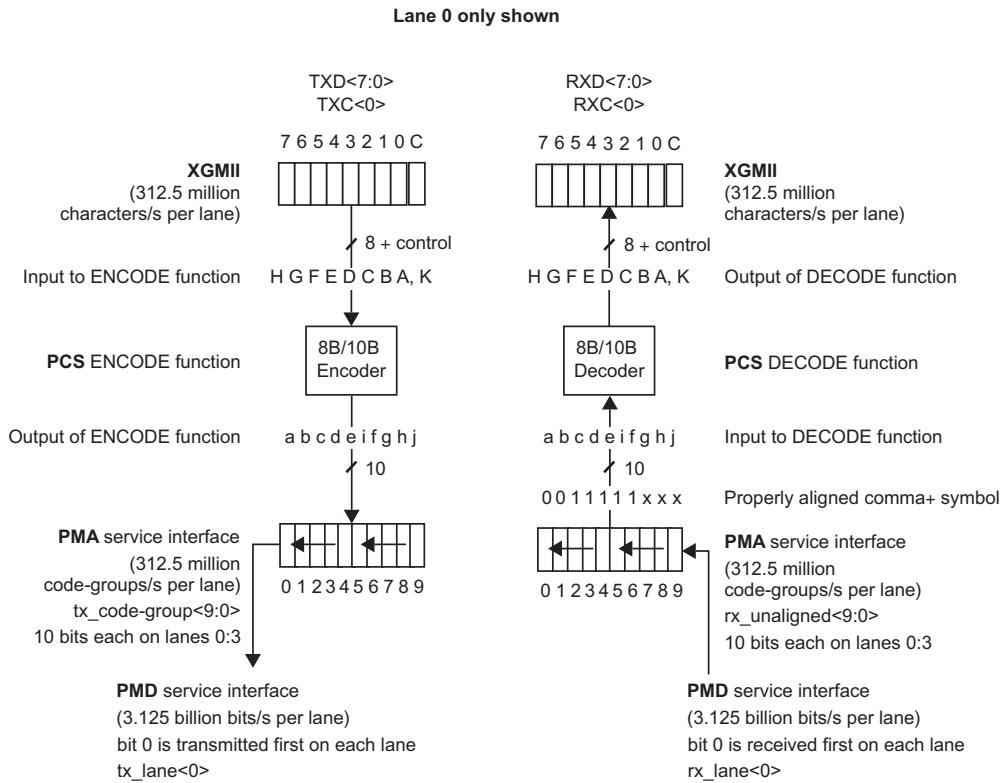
Lane 0 only shown

TXD<7:0>
TXC<0>

7 6 5 4 3 2 1 0 C

XGMII
(312.5 million characters/s per lane)

8 + control

Input to ENCODE function H G F E D C B A, K

PCS ENCODE function

8B/10B
Encoder

Output of ENCODE function a b c d e i f g h j

10

PMA service interface
(312.5 million code-groups/s per lane)
tx_code-group<9:0>
10 bits each on lanes 0:3

0 1 2 3 4 5 6 7 8 9

PMD service interface
(3.125 billion bits/s per lane)
bit 0 is transmitted first on each lane
tx_lane<0>

RXD<7:0>
RXC<0>

7 6 5 4 3 2 1 0 C

XGMII
(312.5 million characters/s per lane)

8 + control

H G F E D C B A, K Output of DECODE function

8B/10B
Decoder

PCS DECODE function

a b c d e i f g h j Input to DECODE function

10

0 0 1 1 1 1 1 x x x Properly aligned comma+ symbol

0 1 2 3 4 5 6 7 8 9

PMA service interface
(312.5 million code-groups/s per lane)
rx_unaligned<9:0>
10 bits each on lanes 0:3

PMD service interface
(3.125 billion bits/s per lane)
bit 0 is received first on each lane
rx_lane<0>